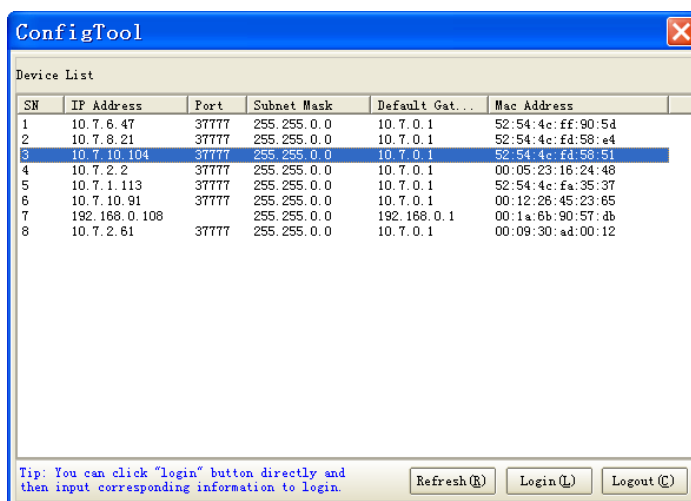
ConfigTool

Device List

| SN | IP Address | Port | Subnet Mask | Default Gat... | Mac Address |
|---|---|---|---|---|---|
| 1 | 10.7.6.47 | 37777 | 255.255.0.0 | 10.7.0.1 | 52:54:4c:ff:90:5d |
| 2 | 10.7.8.21 | 37777 | 255.255.0.0 | 10.7.0.1 | 52:54:4c:fd:58:e4 |
| 3 | 10.7.10.104 | 37777 | 255.255.0.0 | 10.7.0.1 | 52:54:4c:fd:58:51 |
| 4 | 10.7.2.2 | 37777 | 255.255.0.0 | 10.7.0.1 | 00:05:23:16:24:48 |
| 5 | 10.7.1.113 | 37777 | 255.255.0.0 | 10.7.0.1 | 52:54:4c:fa:35:37 |
| 6 | 10.7.10.91 | 37777 | 255.255.0.0 | 10.7.0.1 | 00:12:26:45:23:65 |
| 7 | 192.168.0.108 | | 255.255.0.0 | 192.168.0.1 | 00:1a:6b:90:57:db |
| 8 | 10.7.2.61 | 37777 | 255.255.0.0 | 10.7.0.1 | 00:09:30:ad:00:12 |

Tip: You can click "login" button directly and then input corresponding information to login.

Refresh(R) Login(L) Logout(C)